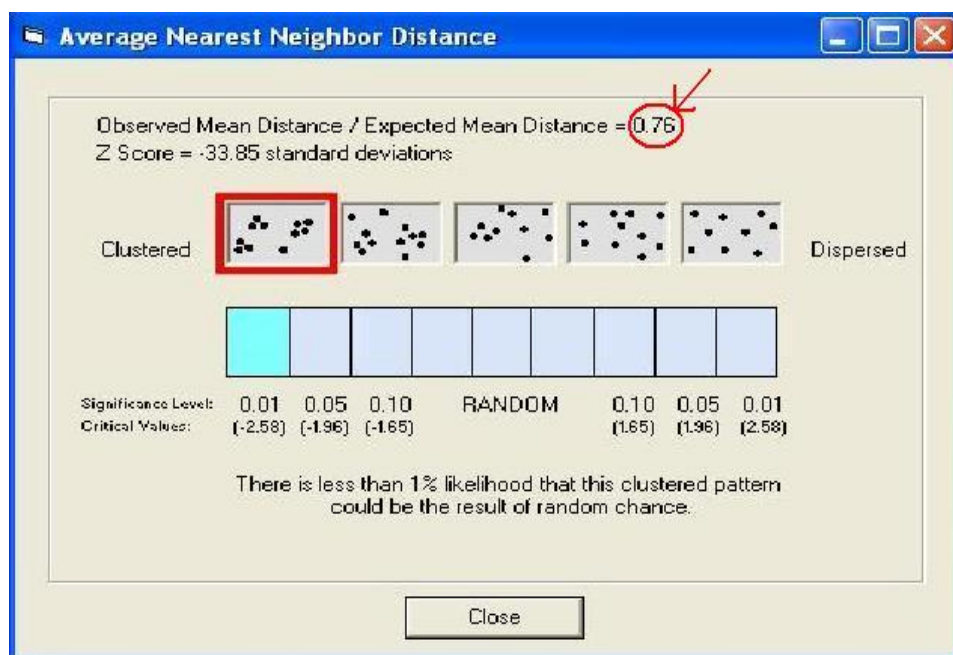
Average Nearest Neighbor Distance

Observed Mean Distance / Expected Mean Distance = 0.76
Z Score = -33.85 standard deviations

Clustered

Dispersed

Significance Level: 0.01 0.05 0.10 RANDOM 0.10 0.05 0.01
Critical Values: (-2.58) (-1.96) (-1.65) (1.65) (1.96) (2.58)

There is less than 1% likelihood that this clustered pattern could be the result of random chance.

Close